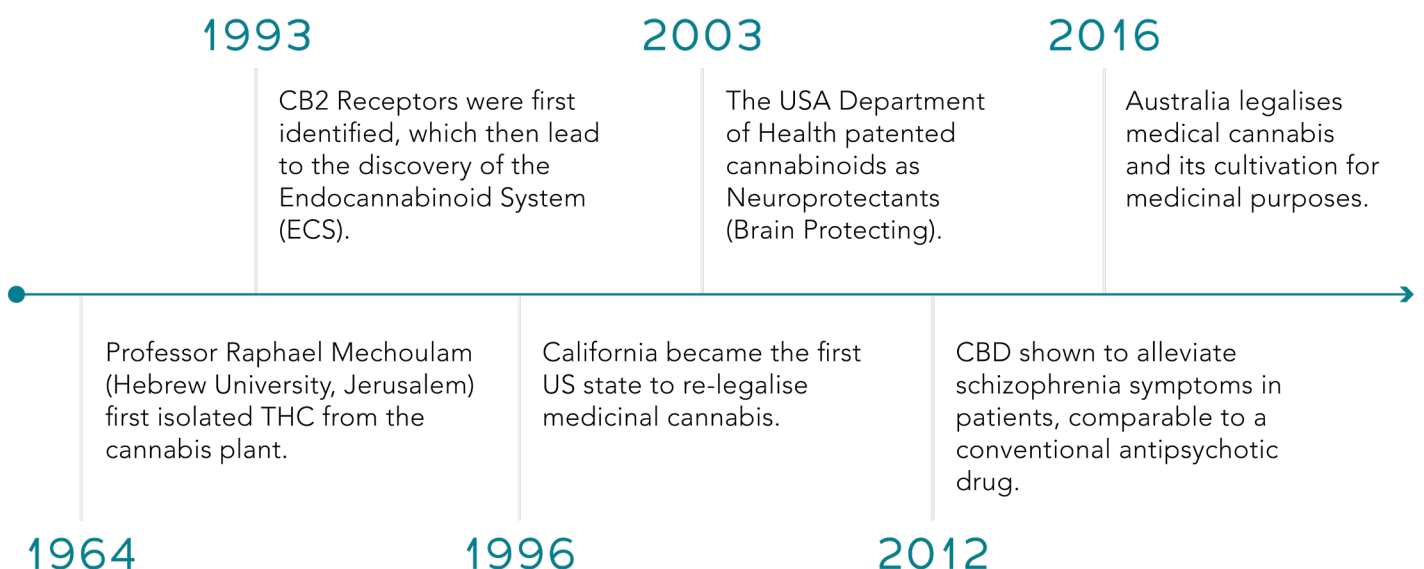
1993

CB2 Receptors were first identified, which then lead to the discovery of the Endocannabinoid System (ECS).

2003

The USA Department of Health patented cannabinoids as Neuroprotectants (Brain Protecting).

2016

Australia legalises medical cannabis and its cultivation for medicinal purposes.

Professor Raphael Mechoulam (Hebrew University, Jerusalem) first isolated THC from the cannabis plant.

1964

California became the first US state to re-legalise medicinal cannabis.

1996

CBD shown to alleviate schizophrenia symptoms in patients, comparable to a conventional antipsychotic drug.

2012